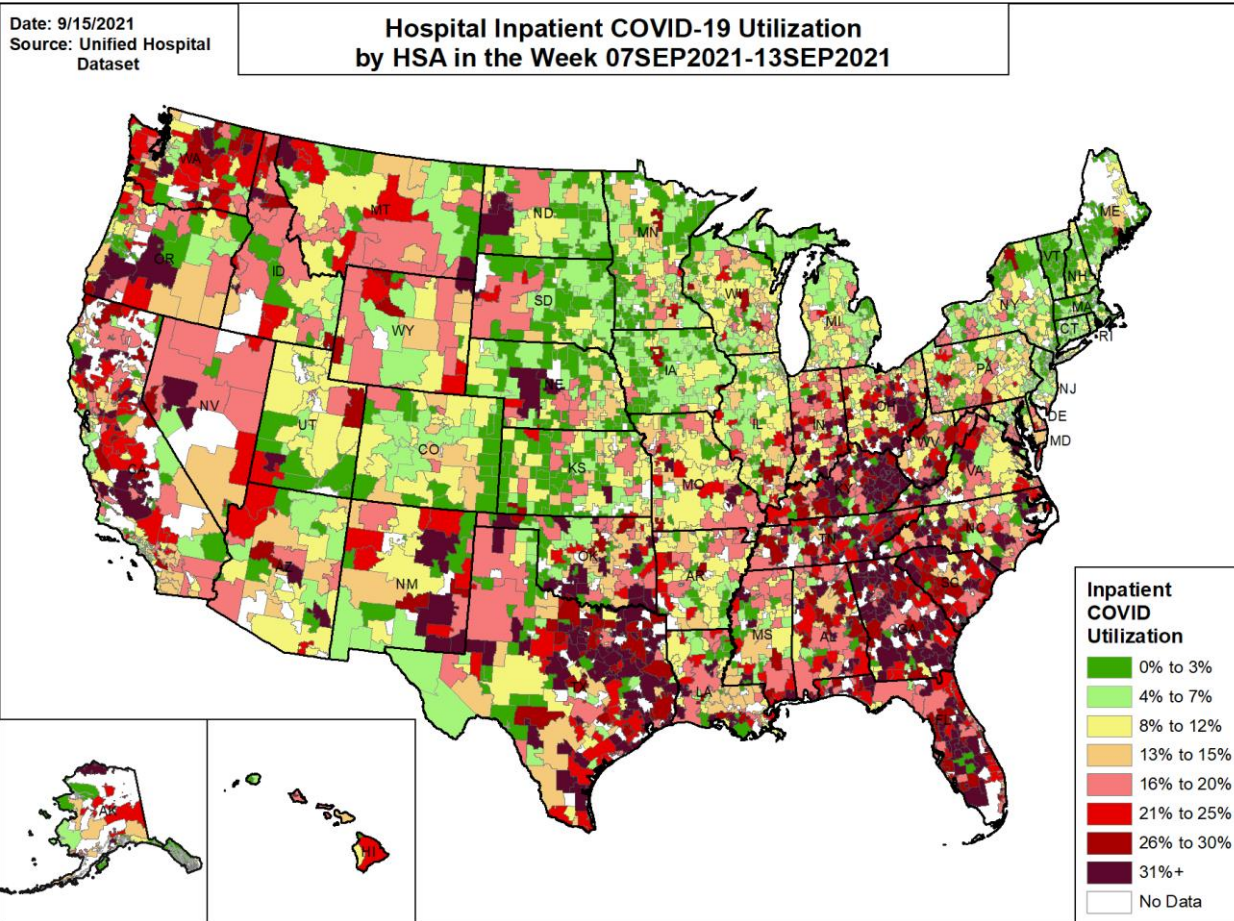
Date: 9/15/2021
Source: Unified Hospital Dataset

Hospital Inpatient COVID-19 Utilization by HSA in the Week 07SEP2021-13SEP2021

WA
OR
ID
MT
ND
MN
SD
WY
NV
UT
CO
NE
IA
WI
MI
KS
MO
IL
IN
OH
PA
NY
VT
NH
ME
MA
CT
RI
NJ
DE
MD
WV
VA
KY
TN
NC
SC
GA
AL
MS
AR
LA
OK
TX
NM
AZ
CA
FL
AK
HI

Inpatient COVID Utilization
0% to 3%
4% to 7%
8% to 12%
13% to 15%
16% to 20%
21% to 25%
26% to 30%
31%+
No Data